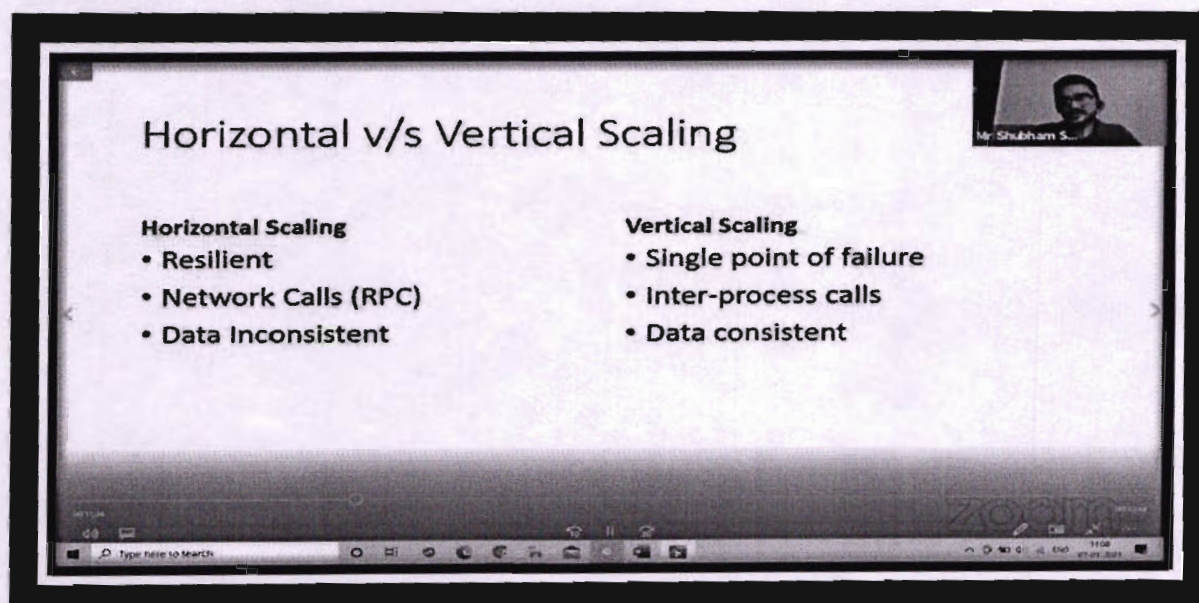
Horizontal v/s Vertical Scaling

Mr Shubham S...

Horizontal Scaling
• Resilient
• Network Calls (RPC)
• Data Inconsistent

Vertical Scaling
• Single point of failure
• Inter-process calls
• Data consistent

zoom

Type here to search